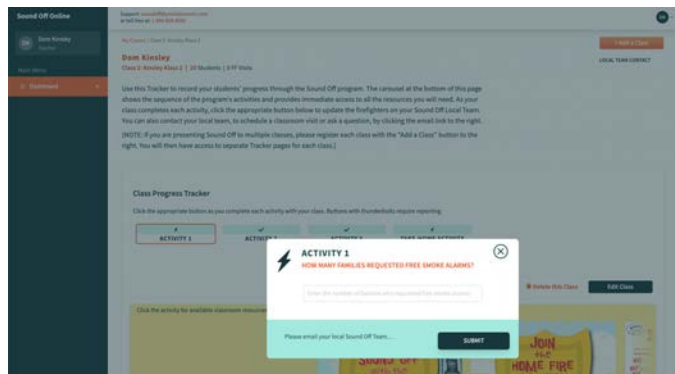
Sound Off Online

DK Dom Kinsley Teacher

Main Menu

Dashboard

Support: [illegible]
or call/text us: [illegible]

DK

My Classes | Class 1: Kinsley Klass 1

+ Add a Class

Dom Kinsley

Class 1: Kinsley Klass 1 | 20 Students | 3 FF Visits

LOCAL TEAM CONTACT

Use this Tracker to record your students' progress through the Sound Off program. The carousel at the bottom of this page shows the sequence of the program's activities and provides immediate access to all the resources you will need. As your class completes each activity, click the appropriate button below to update the firefighters on your Sound Off Local Team. You can also contact your local team, to schedule a classroom visit or ask a question, by clicking the email link to the right.

(NOTE: If you are presenting Sound Off to multiple classes, please register each class with the "Add a Class" button to the right. You will then have access to separate Tracker pages for each class.)

Class Progress Tracker

Click the appropriate button as you complete each activity with your class. Buttons with thunderbolts require reporting.

ACTIVITY 1

ACTIVITY 2

ACTIVITY 3

TAKE-HOME ACTIVITY

Delete this Class

Edit Class

Click the activity for available classroom resources

ACTIVITY 1

HOW MANY FAMILIES REQUESTED FREE SMOKE ALARMS?

Enter the number of families who requested free smoke alarms

Please email your local Sound Off Team...

SUBMIT

SOUND OFF

JOIN THE HOME FIRE